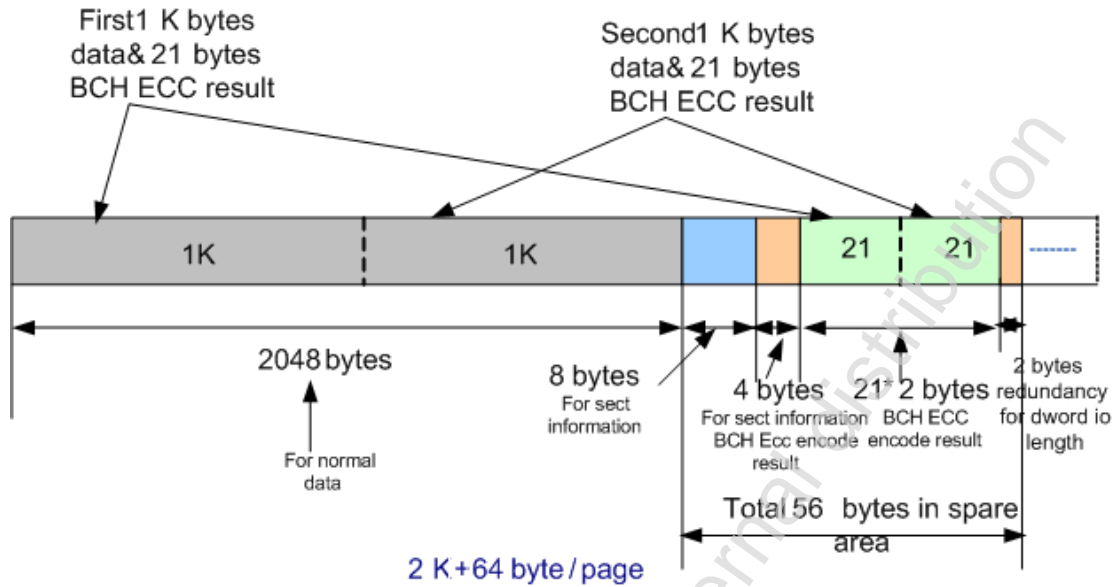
First1 K bytes data& 21 bytes BCH ECC result

Second1 K bytes data& 21 bytes BCH ECC result

1K

1K

21

21

-------

2048 bytes

For normal data

8 bytes

For sect information

4 bytes

For sect information BCH Ecc encode result

21* 2 bytes

BCH ECC encode result

2 bytes redundancy for dword io length

Total 56 bytes in spare area

2 K+64 byte/page

Internal distribution